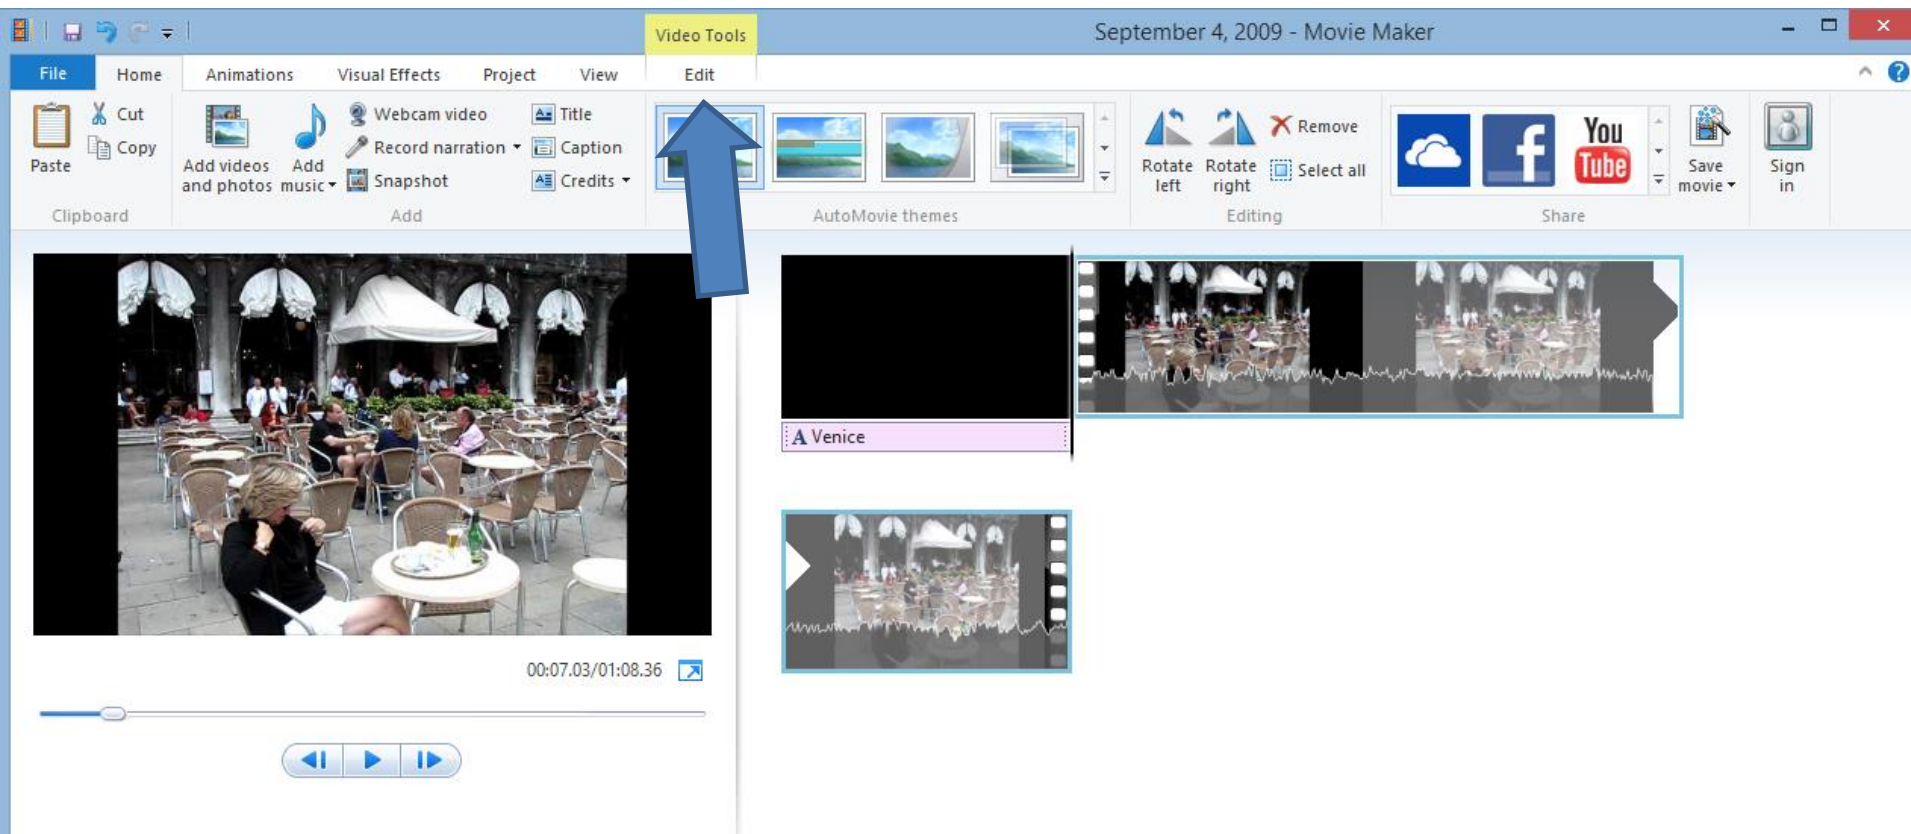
Video Tools

September 4, 2009 - Movie Maker

File Home Animations Visual Effects Project View Edit

Paste
Cut
Copy
Clipboard

Add videos and photos
Add music
Webcam video
Record narration
Snapshot
Title
Caption
Credits
Add

AutoMovie themes

Rotate left
Rotate right
Remove
Select all
Editing

You Tube
Save movie
Share

Sign in

A Venice

00:07.03/01:08.36